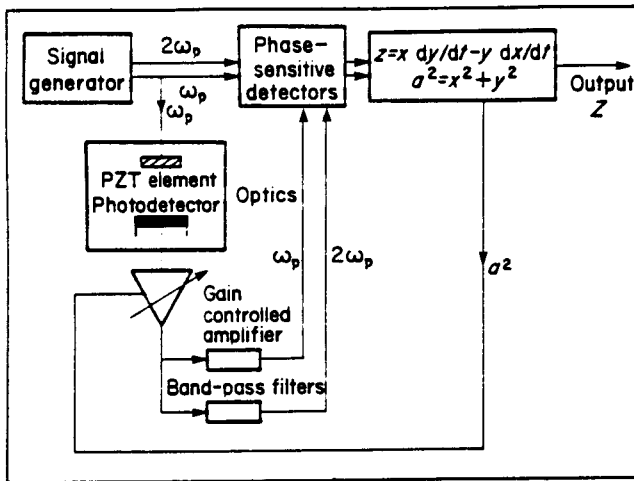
Signal generator

$2\omega_p$

$\omega_p$

$\omega_p$

Phase-sensitive detectors

$z = x\ dy/dt - y\ dx/dt$
$a^2 = x^2 + y^2$

Output
$Z$

PZT element
Photodetector

Optics

$\omega_p$

$2\omega_p$

$a^2$

Gain controlled amplifier

Band-pass filters